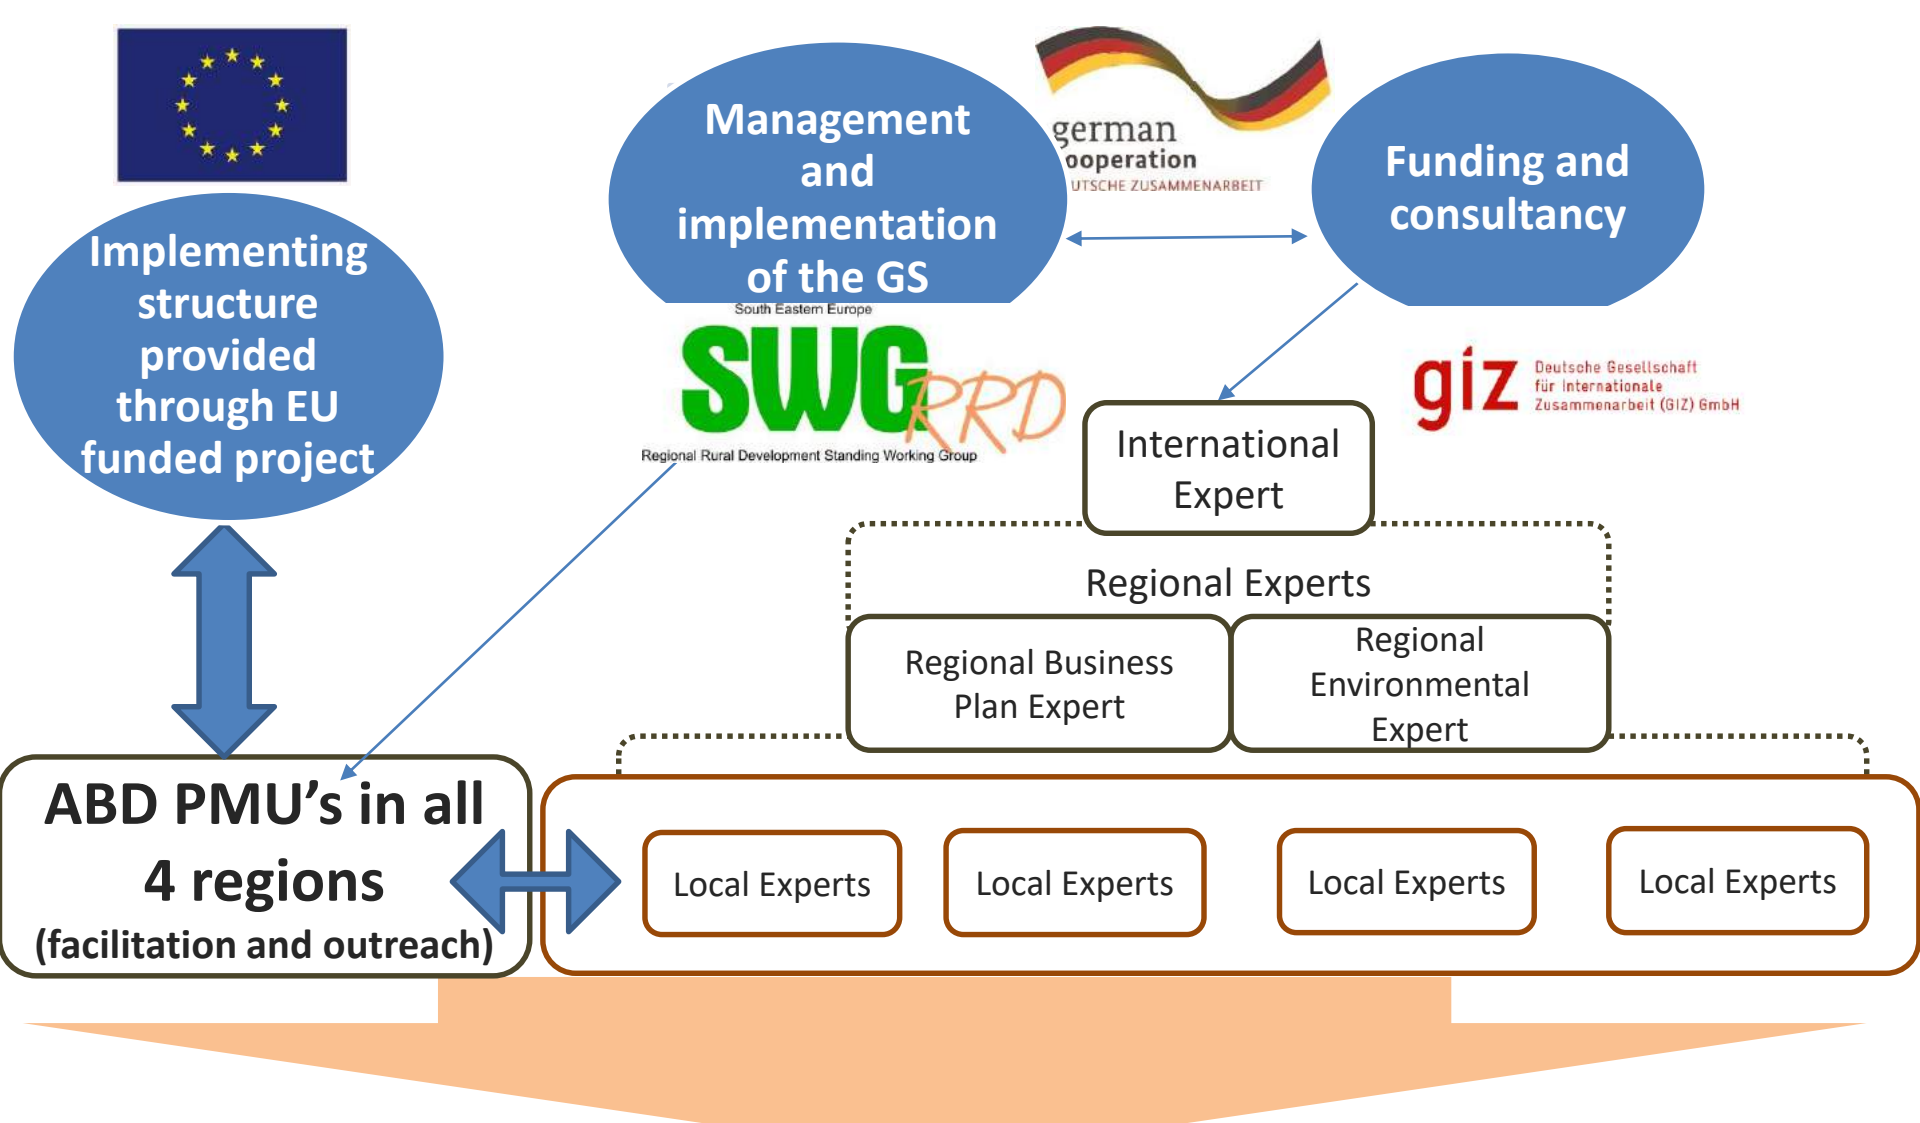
Management and implementation of the GS

german ooperation
UTSCHE ZUSAMMENARBEIT

Funding and consultancy

Implementing structure provided through EU funded project

South Eastern Europe
SWG RRD
Regional Rural Development Standing Working Group

giz Deutsche Gesellschaft für Internationale Zusammenarbeit (GIZ) GmbH

International Expert

Regional Experts

Regional Business Plan Expert

Regional Environmental Expert

ABD PMU's in all 4 regions (facilitation and outreach)

Local Experts

Local Experts

Local Experts

Local Experts